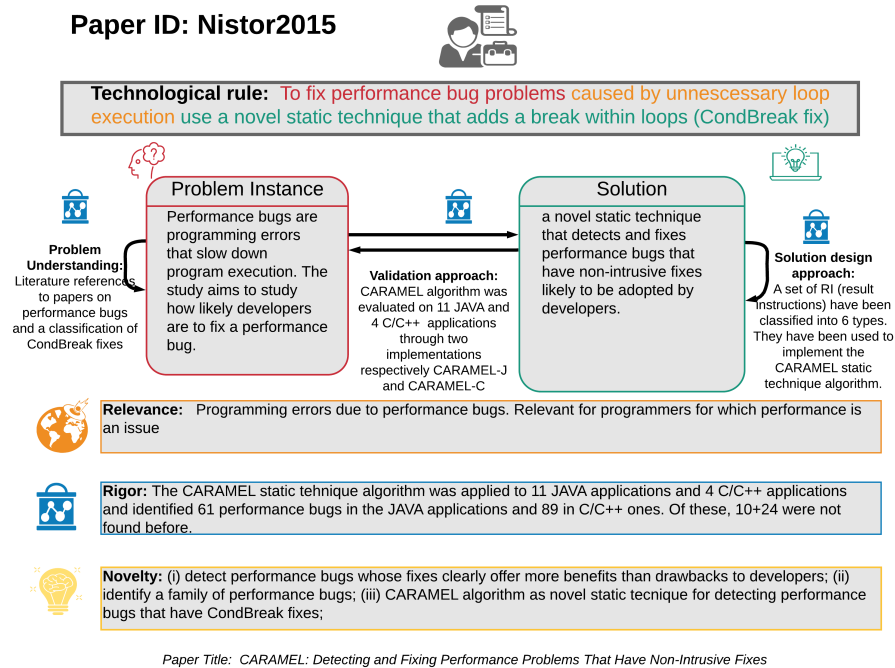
Paper ID: Nistor2015

Technological rule: To fix performance bug problems caused by unnescessary loop execution use a novel static technique that adds a break within loops (CondBreak fix)

Problem Understanding: Literature references to papers on performance bugs and a classification of CondBreak fixes

Problem Instance

Performance bugs are programming errors that slow down program execution. The study aims to study how likely developers are to fix a performance bug.

Validation approach: CARAMEL algorithm was evaluated on 11 JAVA and 4 C/C++ applications through two implementations respectively CARAMEL-J and CARAMEL-C

Solution

a novel static technique that detects and fixes performance bugs that have non-intrusive fixes likely to be adopted by developers.

Solution design approach: A set of RI (result Instructions) have been classified into 6 types. They have been used to implement the CARAMEL static technique algorithm.

Relevance: Programming errors due to performance bugs. Relevant for programmers for which performance is an issue

Rigor: The CARAMEL static tehnique algorithm was applied to 11 JAVA applications and 4 C/C++ applications and identified 61 performance bugs in the JAVA applications and 89 in C/C++ ones. Of these, 10+24 were not found before.

Novelty: (i) detect performance bugs whose fixes clearly offer more benefits than drawbacks to developers; (ii) identify a family of performance bugs; (iii) CARAMEL algorithm as novel static tecnique for detecting performance bugs that have CondBreak fixes;

Paper Title: CARAMEL: Detecting and Fixing Performance Problems That Have Non-Intrusive Fixes